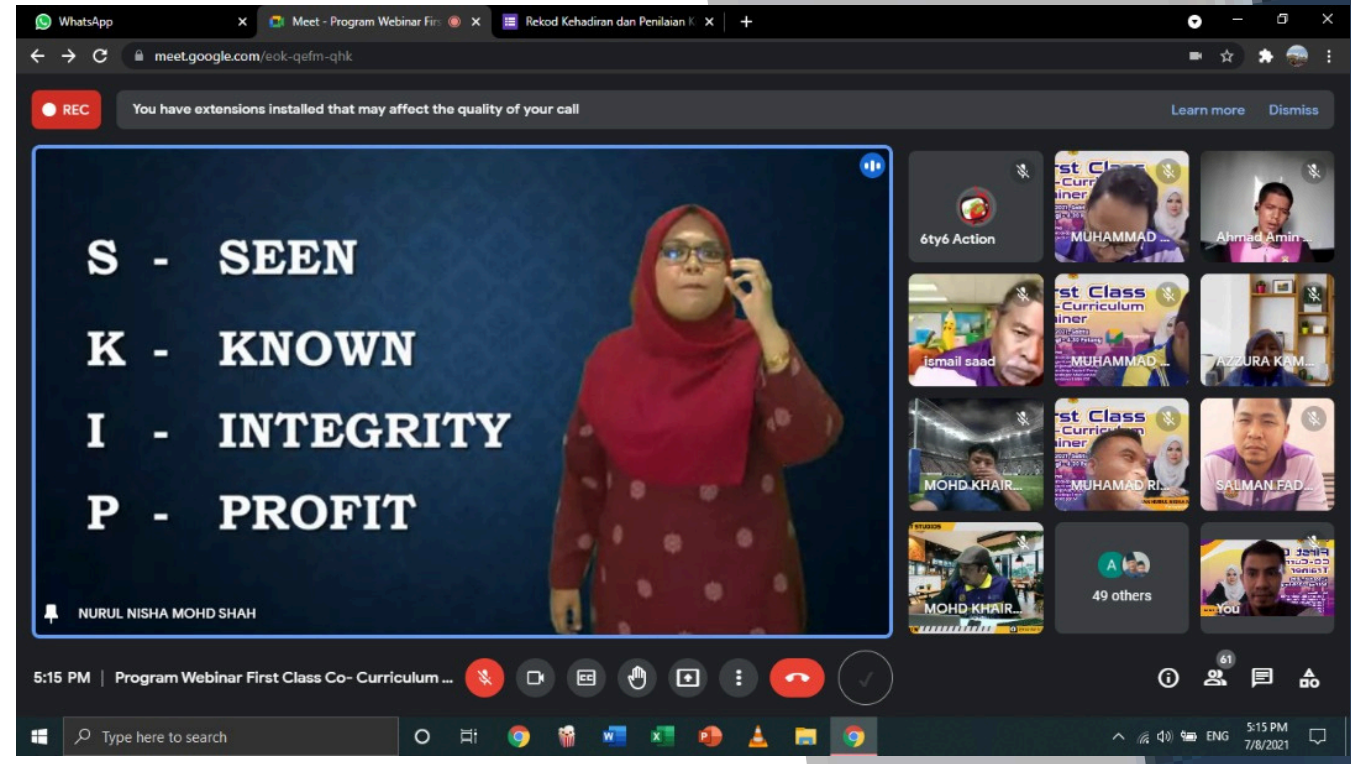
WhatsApp
Meet - Program Webinar Firs
Rekod Kehadiran dan Penilaian K
meet.google.com/eok-qefm-qhk
REC
You have extensions installed that may affect the quality of your call
Learn more
Dismiss

S - SEEN
K - KNOWN
I - INTEGRITY
P - PROFIT

NURUL NISHA MOHD SHAH

6ty6 Action
MUHAMMAD ...
Ahmad Amin...
ismail saad
MUHAMMAD ...
AZZURA KAM...
MOHD KHAIR...
MUHAMAD RI...
SALMAN FAD...
MOHD KHAIR...
49 others
You

5:15 PM | Program Webinar First Class Co- Curriculum ...
61

Type here to search
ENG
5:15 PM
7/8/2021